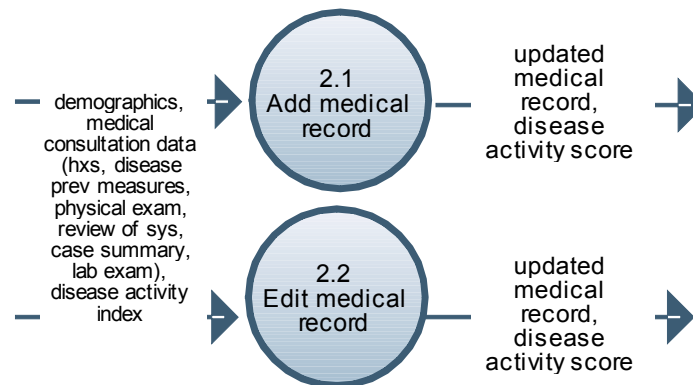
demographics, medical consultation data (hxs, disease prev measures, physical exam, review of sys, case summary, lab exam), disease activity index

2.1
Add medical record

updated medical record, disease activity score

2.2
Edit medical record

updated medical record, disease activity score